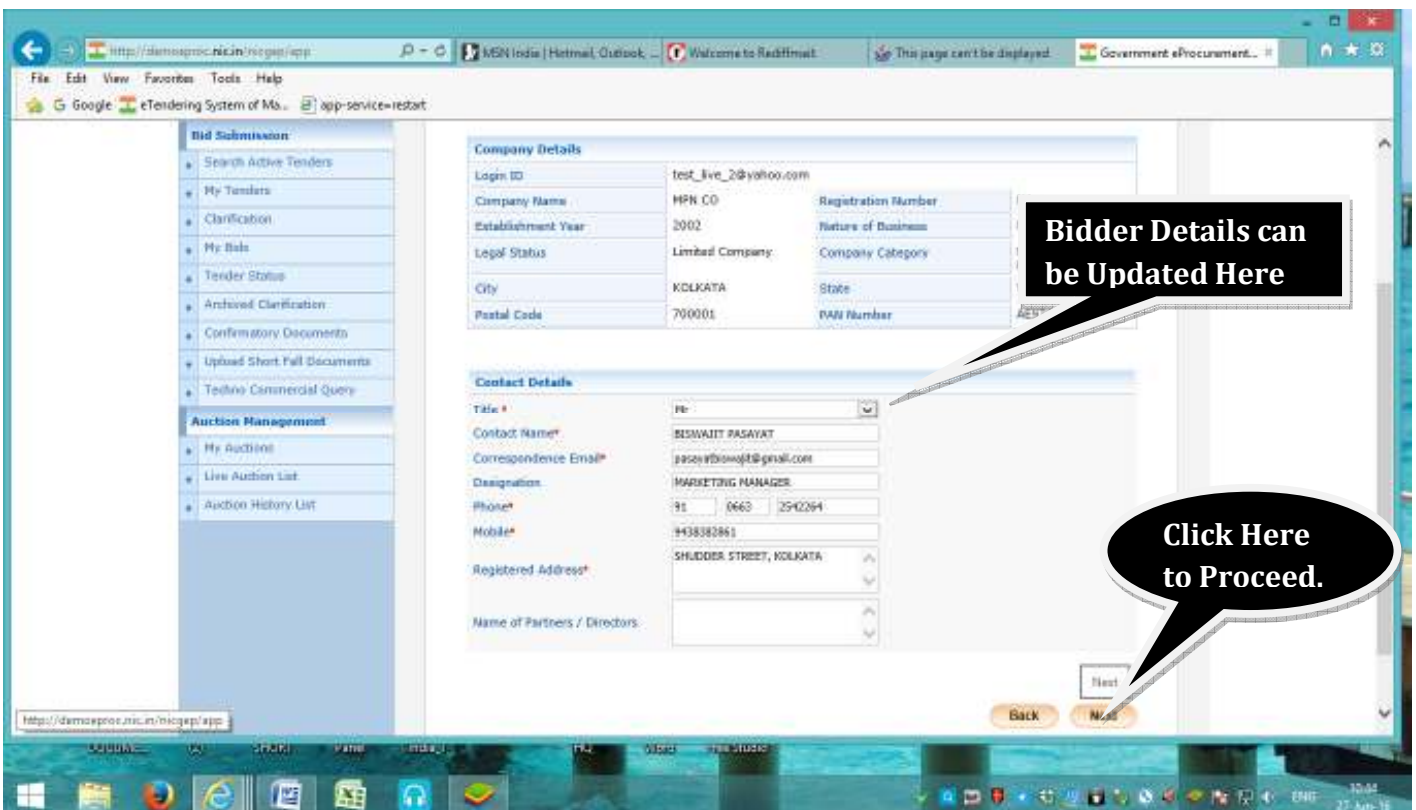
http://demoeproc.nic.in/nicgep/app

MSN India | Hotmail, Outlook, ...

Welcome to Rediffmail

This page can't be displayed

Government eProcurement...

File Edit View Favorites Tools Help

Google eTendering System of Ma... app-service=restart

Bid Submission

Search Active Tenders

My Tenders

Clarification

My Bids

Tender Status

Archived Clarification

Confirmatory Documents

Upload Short Fall Documents

Techno Commercial Query

Auction Management

My Auctions

Live Auction List

Auction History List

Company Details

| Login ID | test_live_2@yahoo.com | | |
|---|---|---|---|
| Company Name | MPN CO | Registration Number | |
| Establishment Year | 2002 | Nature of Business | |
| Legal Status | Limited Company | Company Category | |
| City | KOLKATA | State | |
| Postal Code | 700001 | PAN Number | AEN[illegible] |

Bidder Details can be Updated Here

Contact Details

Title * Mr

Contact Name* BISWAJIT PASAYAT

Correspondence Email* pasayatbiswajit@gmail.com

Designation MARKETING MANAGER

Phone* 91 0663 2542264

Mobile* 9438382861

Registered Address* SHUDDER STREET, KOLKATA

Name of Partners / Directors

Click Here to Proceed.

Next

Back Next

http://demoeproc.nic.in/nicgep/app

ENG